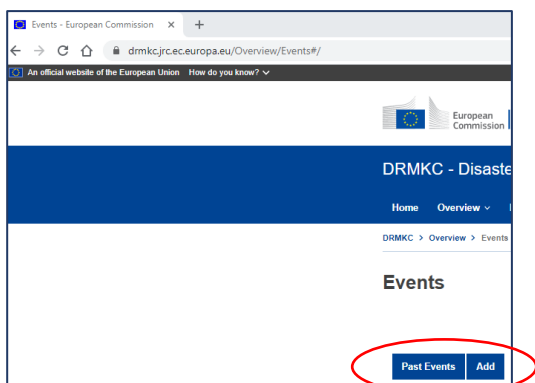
Events - European Commission ×
+
drmkc.jrc.ec.europa.eu/Overview/Events#/
An official website of the European Union How do you know?
European Commission
DRMKC - Disaste
Home Overview
DRMKC > Overview > Events
Events
Past Events
Add